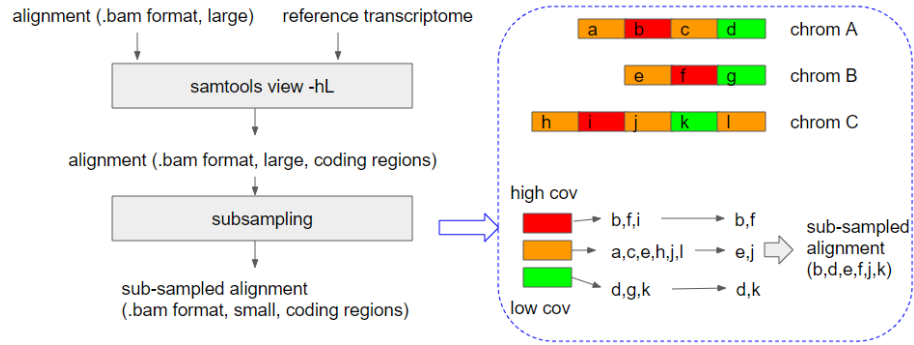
alignment (.bam format, large)

reference transcriptome

samtools view -hL

alignment (.bam format, large, coding regions)

subsampling

sub-sampled alignment
(.bam format, small, coding regions)

a b c d chrom A

e f g chrom B

h i j k l chrom C

high cov

b,f,i → b,f

a,c,e,h,j,l → e,j

d,g,k → d,k

low cov

sub-sampled alignment (b,d,e,f,j,k)